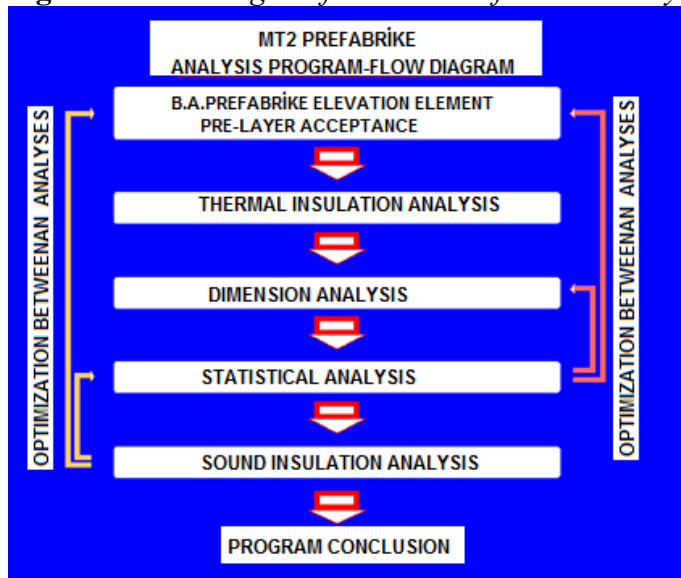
MT2 PREFABRİKE
ANALYSIS PROGRAM-FLOW DIAGRAM

B.A.PREFABRİKE ELEVATION ELEMENT
PRE-LAYER ACCEPTANCE

THERMAL INSULATION ANALYSIS

DIMENSION ANALYSIS

STATISTICAL ANALYSIS

SOUND INSULATION ANALYSIS

PROGRAM CONCLUSION

OPTIMIZATION BETWEENAN ANALYSES

OPTIMIZATION BETWEENAN ANALYSES